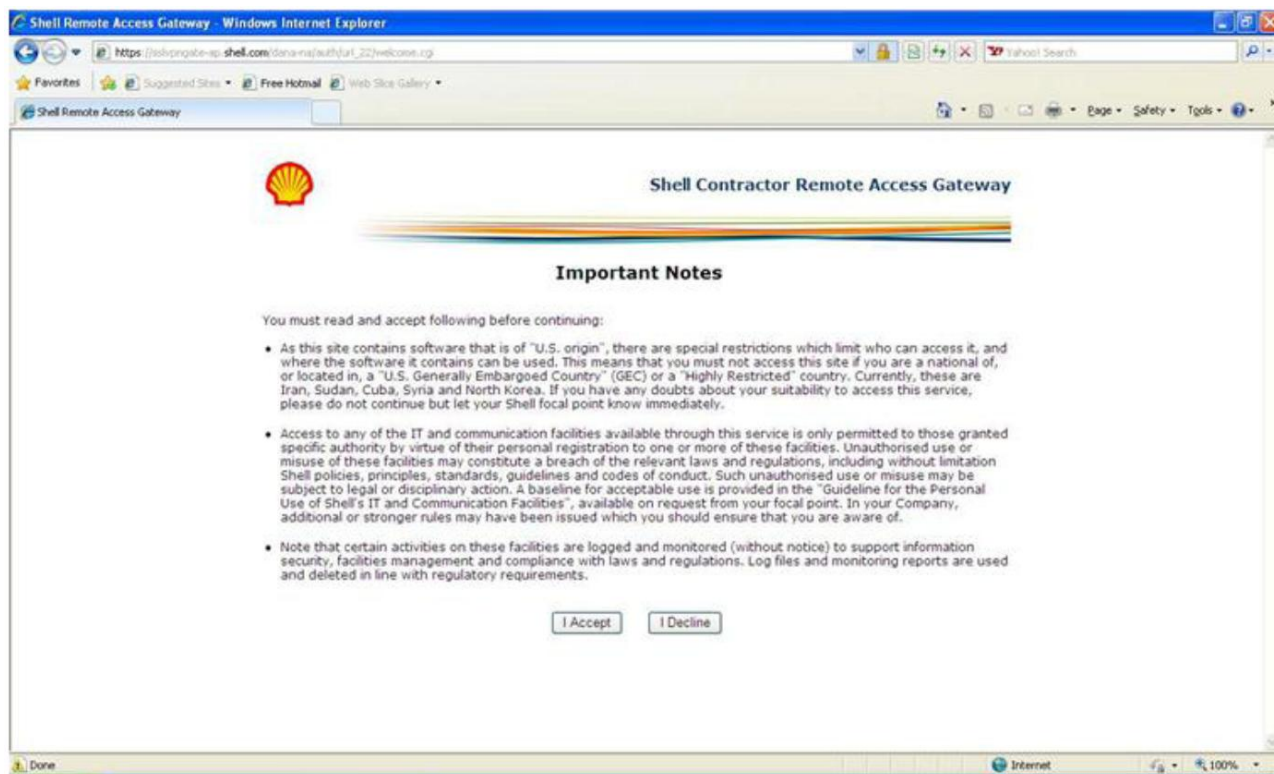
Shell Remote Access Gateway - Windows Internet Explorer

https://sshpngate-ap.shell.com/dana-na/auth/url_22/welcome.cgi

Yahoo! Search

Favorites | Suggested Sites ▾ | Free Hotmail | Web Slice Gallery ▾

Shell Remote Access Gateway

Page ▾ Safety ▾ Tools ▾

Shell Contractor Remote Access Gateway

Important Notes

You must read and accept following before continuing:

• As this site contains software that is of "U.S. origin", there are special restrictions which limit who can access it, and where the software it contains can be used. This means that you must not access this site if you are a national of, or located in, a "U.S. Generally Embargoed Country" (GEC) or a "Highly Restricted" country. Currently, these are Iran, Sudan, Cuba, Syria and North Korea. If you have any doubts about your suitability to access this service, please do not continue but let your Shell focal point know immediately.

• Access to any of the IT and communication facilities available through this service is only permitted to those granted specific authority by virtue of their personal registration to one or more of these facilities. Unauthorised use or misuse of these facilities may constitute a breach of the relevant laws and regulations, including without limitation Shell policies, principles, standards, guidelines and codes of conduct. Such unauthorised use or misuse may be subject to legal or disciplinary action. A baseline for acceptable use is provided in the "Guideline for the Personal Use of Shell's IT and Communication Facilities", available on request from your focal point. In your Company, additional or stronger rules may have been issued which you should ensure that you are aware of.

• Note that certain activities on these facilities are logged and monitored (without notice) to support information security, facilities management and compliance with laws and regulations. Log files and monitoring reports are used and deleted in line with regulatory requirements.

I Accept | I Decline

Done | Internet | 100%